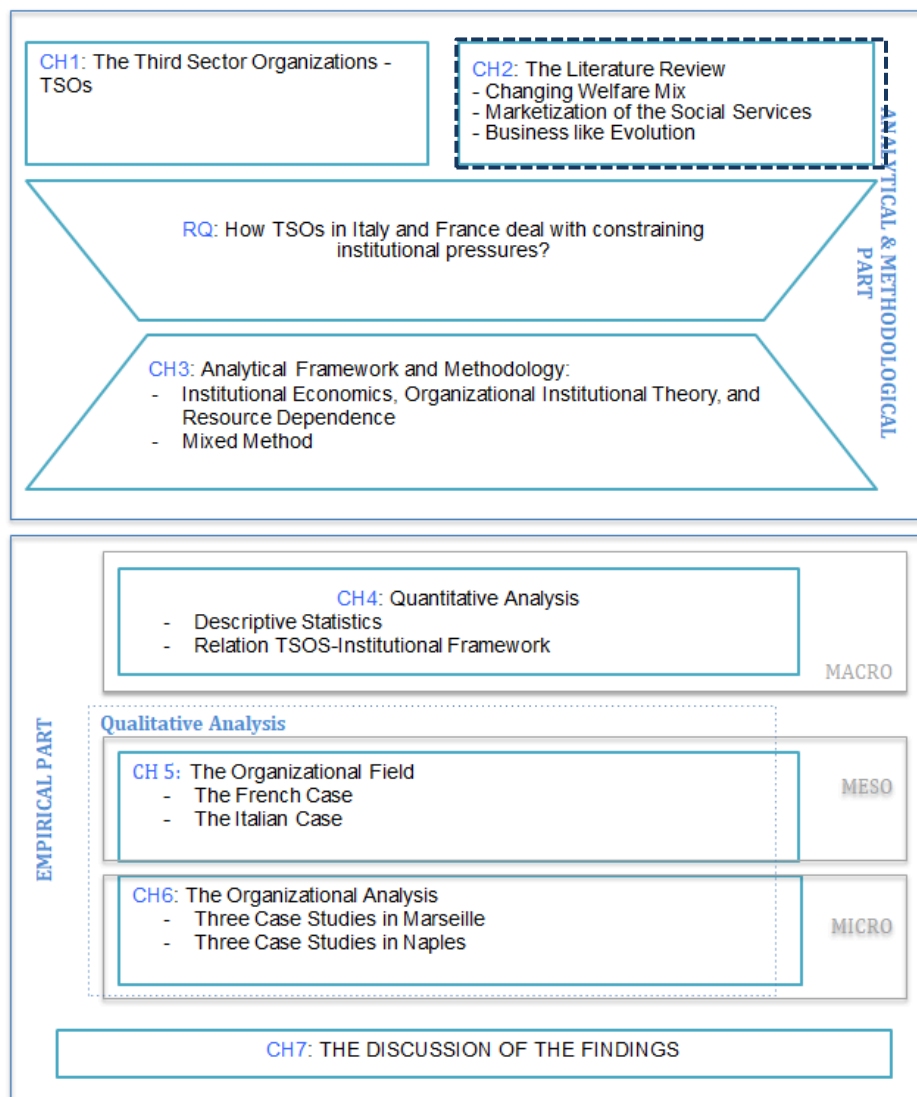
CH1: The Third Sector Organizations - TSOs

CH2: The Literature Review
- Changing Welfare Mix
- Marketization of the Social Services
- Business like Evolution

ANALYTICAL & METHODOLOGICAL PART

RQ: How TSOs in Italy and France deal with constraining institutional pressures?

CH3: Analytical Framework and Methodology:
- Institutional Economics, Organizational Institutional Theory, and Resource Dependence
- Mixed Method

EMPIRICAL PART

CH4: Quantitative Analysis
- Descriptive Statistics
- Relation TSOS-Institutional Framework

MACRO

Qualitative Analysis

CH 5: The Organizational Field
- The French Case
- The Italian Case

MESO

CH6: The Organizational Analysis
- Three Case Studies in Marseille
- Three Case Studies in Naples

MICRO

CH7: THE DISCUSSION OF THE FINDINGS